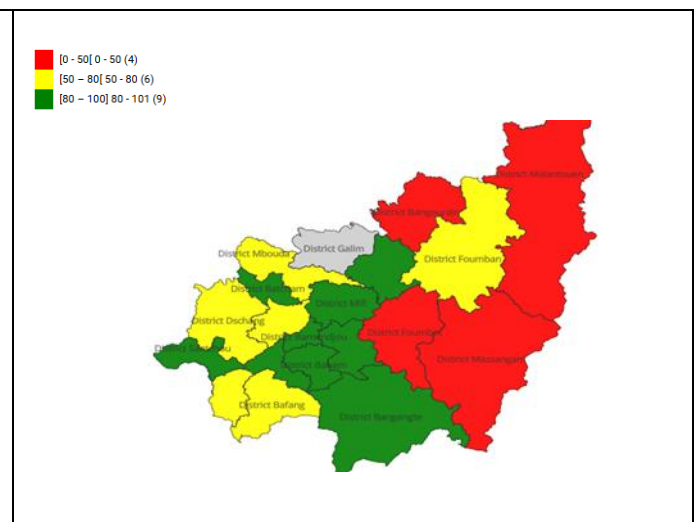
[0 - 50[ 0 - 50 (4)
[50 – 80[ 50 - 80 (6)
[80 – 100] 80 - 101 (9)

District Malantouen
District Bangourain
District Galim
District Mbouda
District Foumban
District Batcham
District Mifi
District Dschang
District Foumbot
District Bandjoun
District Santchou
District Baham
District Massangam
District Bafang
District Bangangte